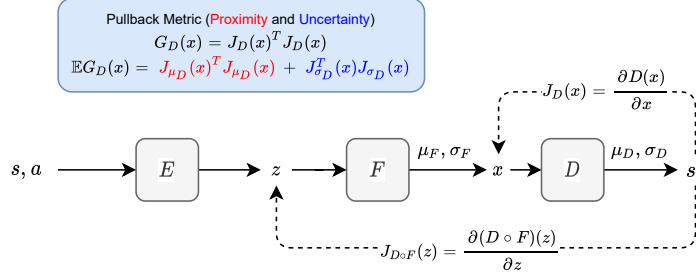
Pullback Metric (Proximity and Uncertainty)

$G_D(x) = J_D(x)^T J_D(x)$

$\mathbb{E}G_D(x) = J_{\mu_D}(x)^T J_{\mu_D}(x) + J_{\sigma_D}^T(x) J_{\sigma_D}(x)$

$J_D(x) = \frac{\partial D(x)}{\partial x}$

$s, a$

$E$

$z$

$F$

$\mu_F, \sigma_F$

$x$

$D$

$\mu_D, \sigma_D$

$s$

$J_{D \circ F}(z) = \frac{\partial (D \circ F)(z)}{\partial z}$